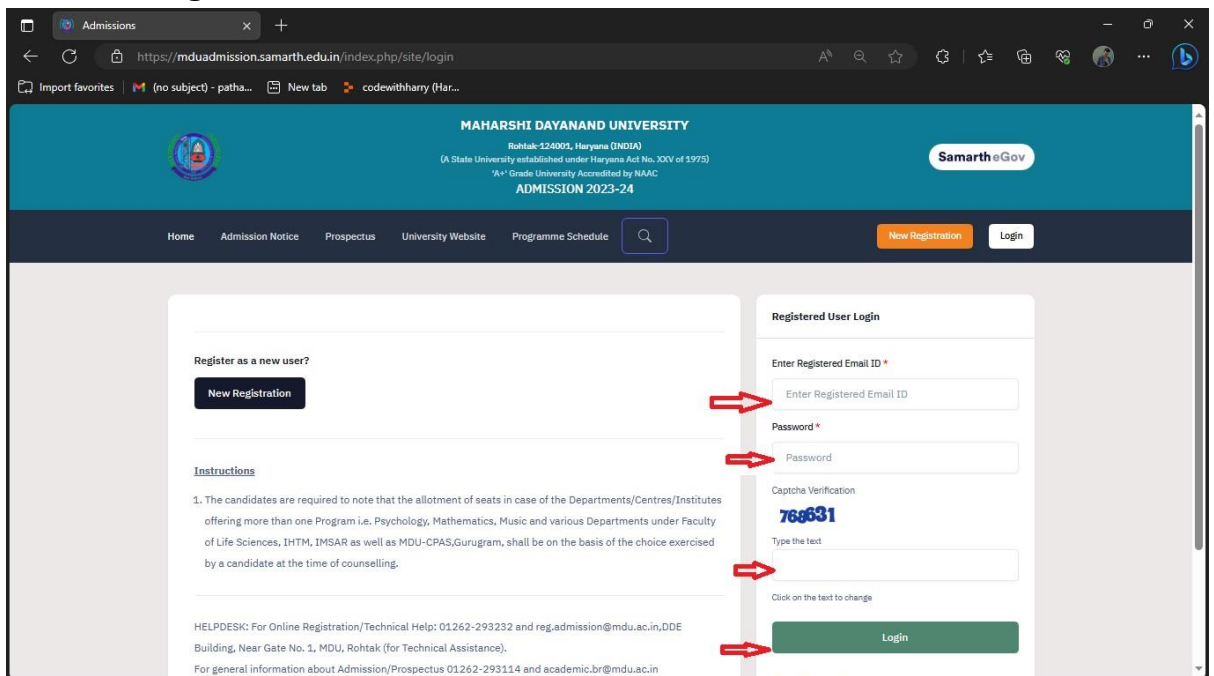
Admissions

https://mduadmission.samarth.edu.in/index.php/site/login

Import favorites | (no subject) - patha... New tab codewithharry (Har...

MAHARSHI DAYANAND UNIVERSITY
Rohtak-124001, Haryana (INDIA)
(A State University established under Haryana Act No. XXV of 1975)
'A+' Grade University Accredited by NAAC
ADMISSION 2023-24

Samarth eGov

Home Admission Notice Prospectus University Website Programme Schedule

New Registration Login

Register as a new user?

New Registration

Instructions

1. The candidates are required to note that the allotment of seats in case of the Departments/Centres/Institutes offering more than one Program i.e. Psychology, Mathematics, Music and various Departments under Faculty of Life Sciences, IHTM, IMSAR as well as MDU-CPAS,Gurugram, shall be on the basis of the choice exercised by a candidate at the time of counselling.

HELPDESK: For Online Registration/Technical Help: 01262-293232 and reg.admission@mdu.ac.in,DDE Building, Near Gate No. 1, MDU, Rohtak (for Technical Assistance).
For general information about Admission/Prospectus 01262-293114 and academic.br@mdu.ac.in

Registered User Login

Enter Registered Email ID *

Enter Registered Email ID

Password *

Password

Captcha Verification

768631

Type the text

Click on the text to change

Login